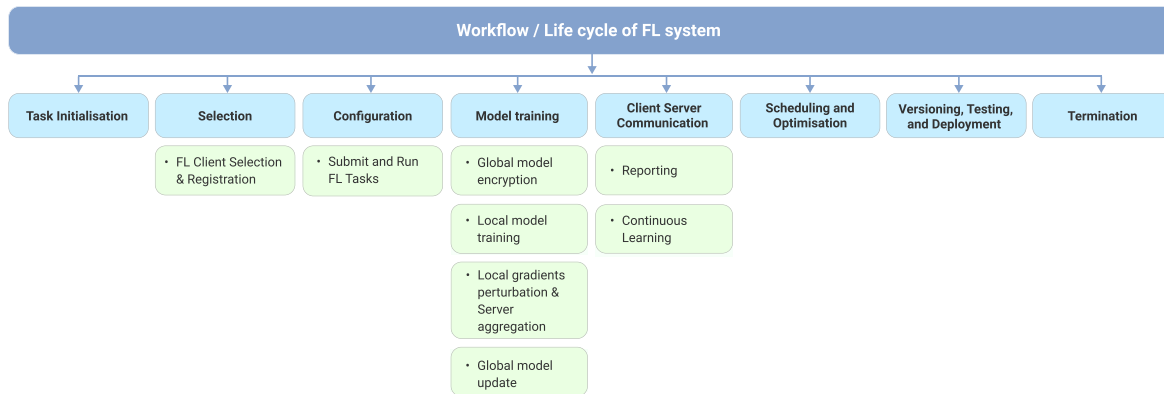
Workflow / Life cycle of FL system

Task Initialisation

Selection

- FL Client Selection & Registration

Configuration

- Submit and Run FL Tasks

Model training

- Global model encryption
- Local model training
- Local gradients perturbation & Server aggregation
- Global model update

Client Server Communication

- Reporting
- Continuous Learning

Scheduling and Optimisation

Versioning, Testing, and Deployment

Termination